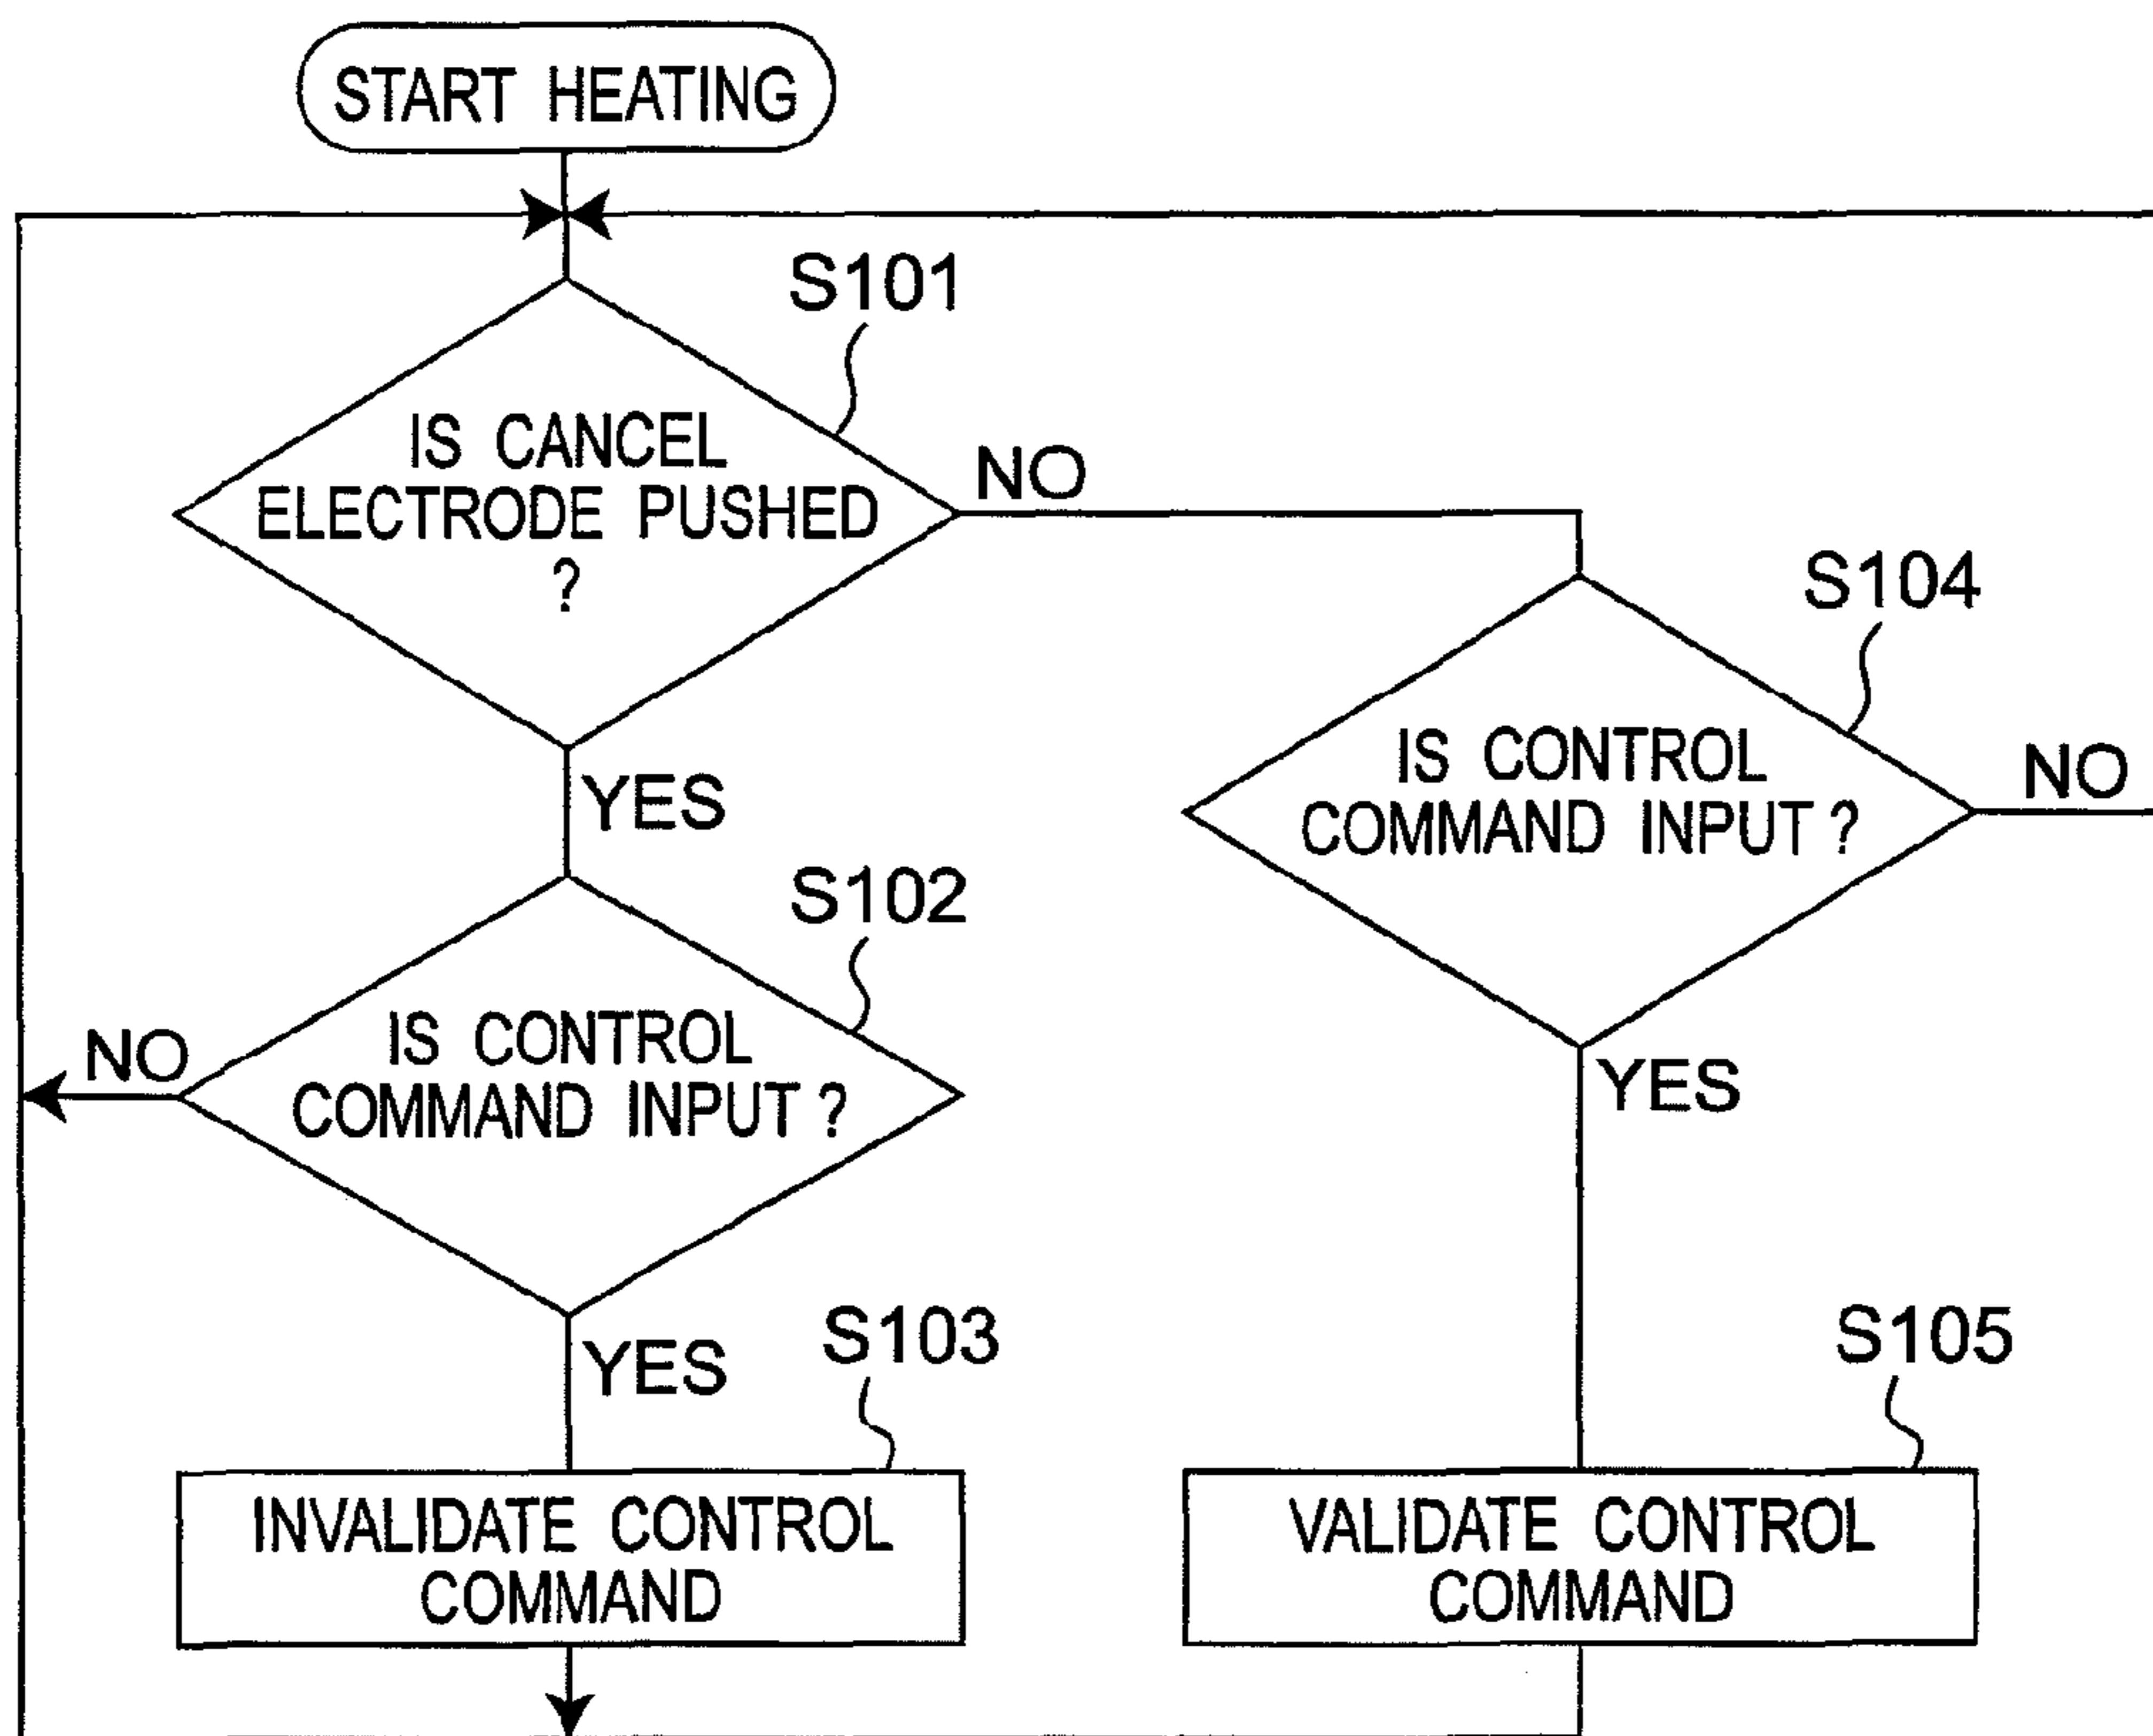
START HEATING

S101

IS CANCEL ELECTRODE PUSHED ?

NO

YES

S104

IS CONTROL COMMAND INPUT ?

NO

S102

IS CONTROL COMMAND INPUT ?

NO

YES

YES

S103

S105

INVALIDATE CONTROL COMMAND

VALIDATE CONTROL COMMAND